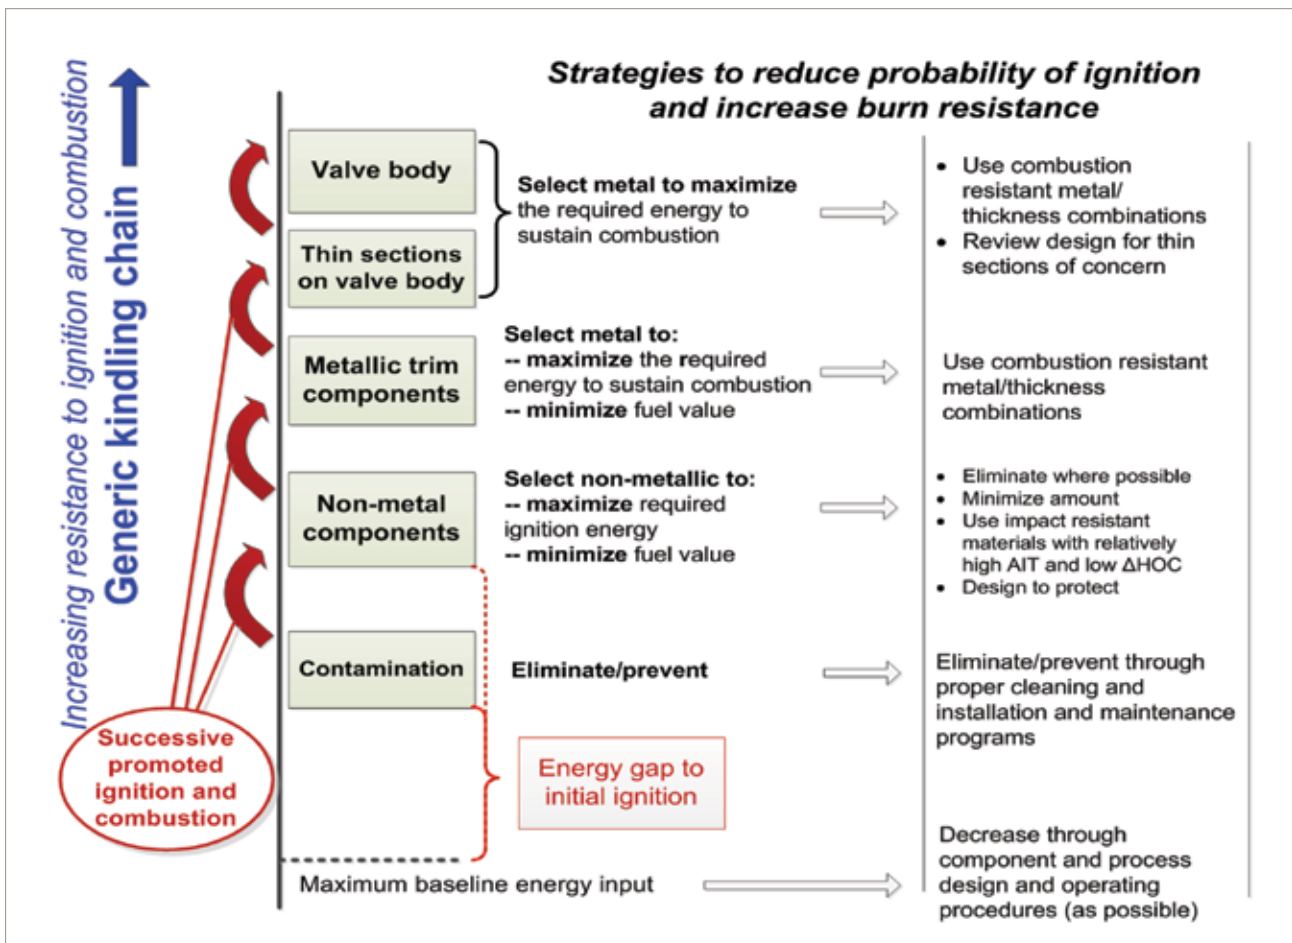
Increasing resistance to ignition and combustion

Generic kindling chain

Strategies to reduce probability of ignition and increase burn resistance

Valve body

Thin sections on valve body

Select metal to maximize the required energy to sustain combustion

- Use combustion resistant metal/ thickness combinations
- Review design for thin sections of concern

Metallic trim components

Select metal to:
-- maximize the required energy to sustain combustion
-- minimize fuel value

Use combustion resistant metal/thickness combinations

Non-metal components

Select non-metallic to:
-- maximize required ignition energy
-- minimize fuel value

- Eliminate where possible
- Minimize amount
- Use impact resistant materials with relatively high AIT and low ΔHOC
- Design to protect

Contamination

Eliminate/prevent

Eliminate/prevent through proper cleaning and installation and maintenance programs

Successive promoted ignition and combustion

Energy gap to initial ignition

Maximum baseline energy input

Decrease through component and process design and operating procedures (as possible)